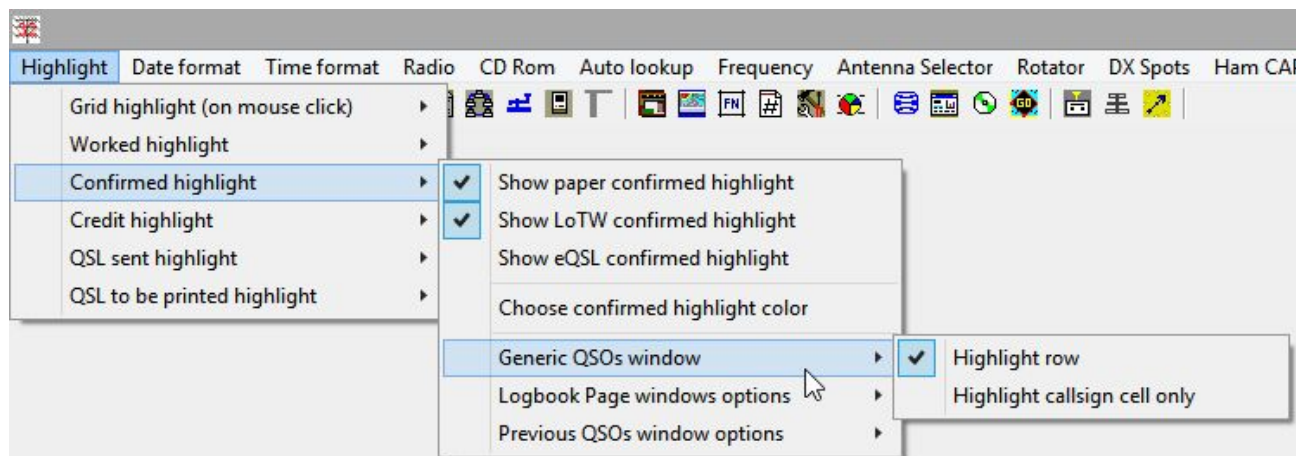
Highlight Date format Time format Radio CD Rom Auto lookup Frequency Antenna Selector Rotator DX Spots Ham CA

Grid highlight (on mouse click)
Worked highlight
Confirmed highlight
Credit highlight
QSL sent highlight
QSL to be printed highlight

Show paper confirmed highlight
Show LoTW confirmed highlight
Show eQSL confirmed highlight
Choose confirmed highlight color
Generic QSOs window
Logbook Page windows options
Previous QSOs window options

Highlight row
Highlight callsign cell only